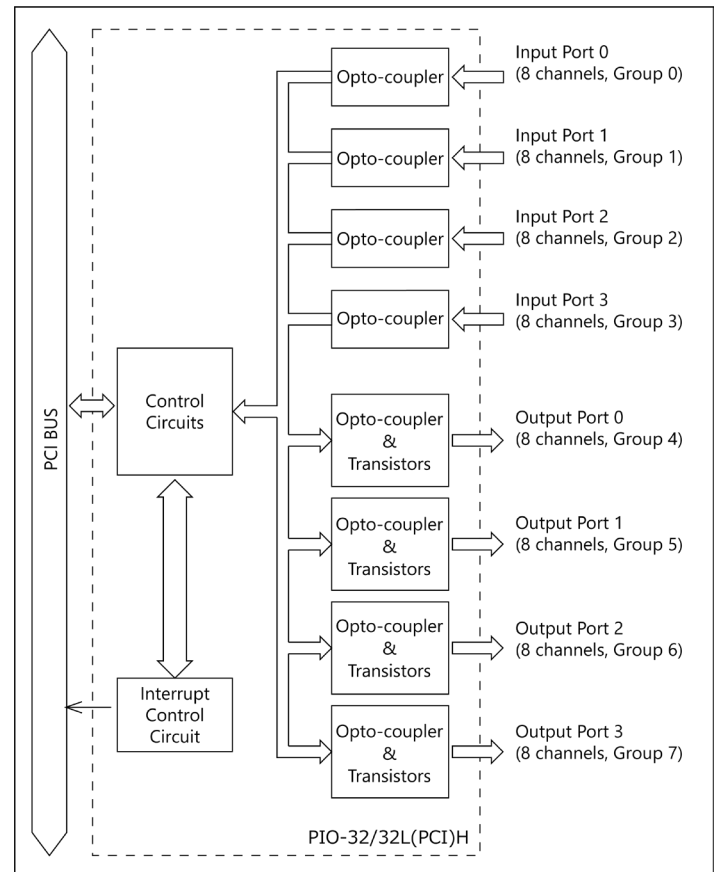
PCI BUS

Control Circuits

Interrupt Control Circuit

Opto-coupler

Input Port 0
(8 channels, Group 0)

Opto-coupler

Input Port 1
(8 channels, Group 1)

Opto-coupler

Input Port 2
(8 channels, Group 2)

Opto-coupler

Input Port 3
(8 channels, Group 3)

Opto-coupler & Transistors

Output Port 0
(8 channels, Group 4)

Opto-coupler & Transistors

Output Port 1
(8 channels, Group 5)

Opto-coupler & Transistors

Output Port 2
(8 channels, Group 6)

Opto-coupler & Transistors

Output Port 3
(8 channels, Group 7)

PIO-32/32L(PCI)H